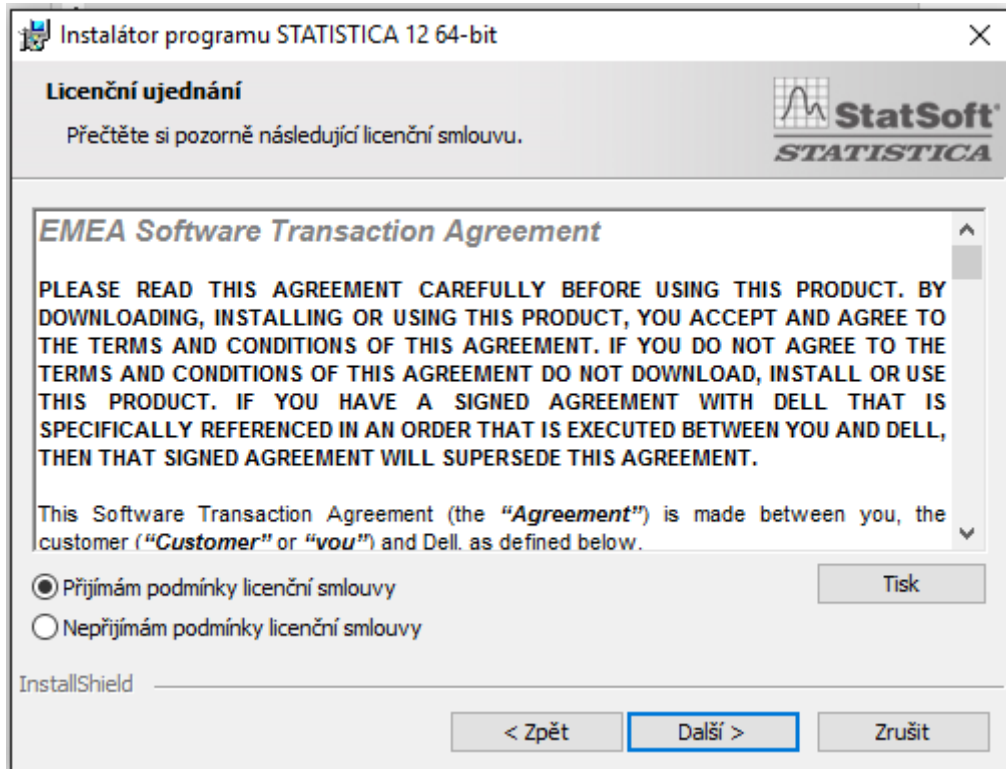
Instalátor programu STATISTICA 12 64-bit

×

Licenční ujednání

Přečtěte si pozorně následující licenční smlouvu.

StatSoft

STATISTICA

EMEA Software Transaction Agreement

PLEASE READ THIS AGREEMENT CAREFULLY BEFORE USING THIS PRODUCT. BY DOWNLOADING, INSTALLING OR USING THIS PRODUCT, YOU ACCEPT AND AGREE TO THE TERMS AND CONDITIONS OF THIS AGREEMENT. IF YOU DO NOT AGREE TO THE TERMS AND CONDITIONS OF THIS AGREEMENT DO NOT DOWNLOAD, INSTALL OR USE THIS PRODUCT. IF YOU HAVE A SIGNED AGREEMENT WITH DELL THAT IS SPECIFICALLY REFERENCED IN AN ORDER THAT IS EXECUTED BETWEEN YOU AND DELL, THEN THAT SIGNED AGREEMENT WILL SUPERSEDE THIS AGREEMENT.

This Software Transaction Agreement (the *"Agreement"*) is made between you, the customer (*"Customer"* or *"you"*) and Dell, as defined below.

Přijímám podmínky licenční smlouvy

Tisk

Nepřijímám podmínky licenční smlouvy

InstallShield

< Zpět

Další >

Zrušit